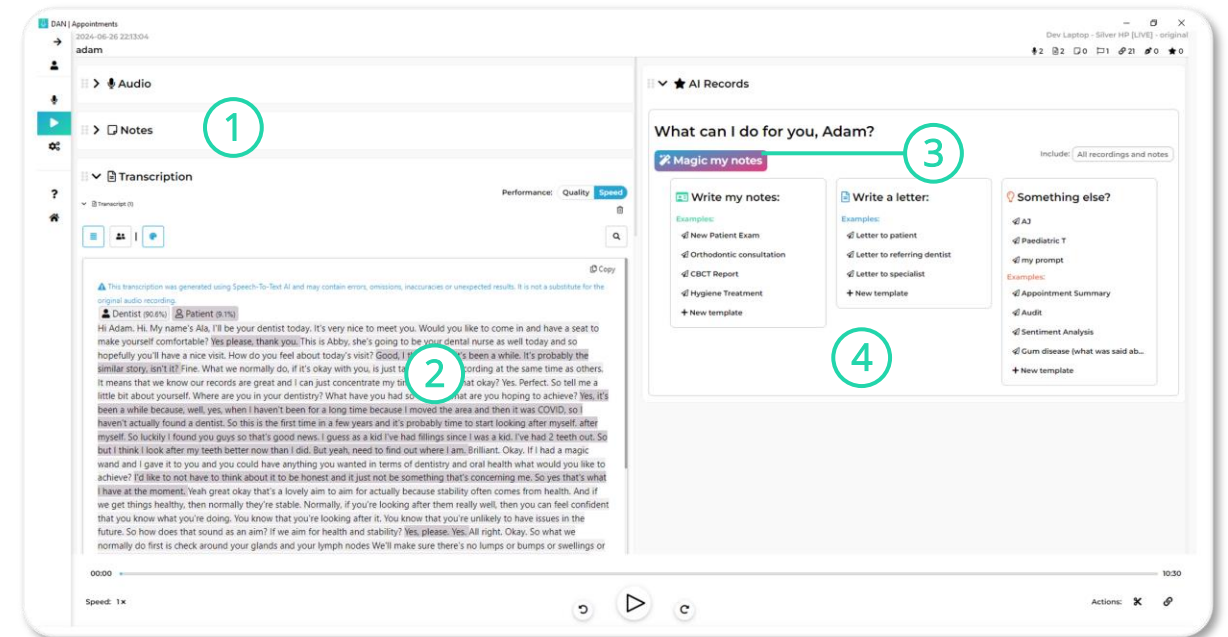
DAN | Appointments
2024-06-26 22:13:04
adam
Dev Laptop - Silver HP [LIVE] - original
2 2 0 1 21 0 0

Audio

Notes

1

Transcription

Performance: Quality Speed

Transcript (1)

Copy

This transcription was generated using Speech-To-Text AI and may contain errors, omissions, inaccuracies or unexpected results. It is not a substitute for the original audio recording.

Dentist (90.6%) Patient (9.1%)

Hi Adam. Hi. My name's Ala, I'll be your dentist today. It's very nice to meet you. Would you like to come in and have a seat to make yourself comfortable? Yes please, thank you. This is Abby, she's going to be your dental nurse as well today and so hopefully you'll have a nice visit. How do you feel about today's visit? Good, I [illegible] it's been a while. It's probably the similar story, isn't it? Fine. What we normally do, if it's okay with you, is just ta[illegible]cording at the same time as others. It means that we know our records are great and I can just concentrate my ti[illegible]at okay? Yes. Perfect. So tell me a little bit about yourself. Where are you in your dentistry? What have you had s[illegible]at are you hoping to achieve? Yes, it's been a while because, well, yes, when I haven't been for a long time because I moved the area and then it was COVID, so I haven't actually found a dentist. So this is the first time in a few years and it's probably time to start looking after myself. after myself. So luckily I found you guys so that's good news. I guess as a kid I've had fillings since I was a kid. I've had 2 teeth out. So but I think I look after my teeth better now than I did. But yeah, need to find out where I am. Brilliant. Okay. If I had a magic wand and I gave it to you and you could have anything you wanted in terms of dentistry and oral health what would you like to achieve? I'd like to not have to think about it to be honest and it just not be something that's concerning me. So yes that's what I have at the moment. Yeah great okay that's a lovely aim to aim for actually because stability often comes from health. And if we get things healthy, then normally they're stable. Normally, if you're looking after them really well, then you can feel confident that you know what you're doing. You know that you're looking after it. You know that you're unlikely to have issues in the future. So how does that sound as an aim? If we aim for health and stability? Yes, please. Yes. All right. Okay. So what we normally do first is check around your glands and your lymph nodes We'll make sure there's no lumps or bumps or swellings or

2

AI Records

What can I do for you, Adam?

Magic my notes

3

Include: All recordings and notes

Write my notes:
Examples:
New Patient Exam
Orthodontic consultation
CBCT Report
Hygiene Treatment
+ New template

Write a letter:
Examples:
Letter to patient
Letter to referring dentist
Letter to specialist
+ New template

Something else?
AJ
Paediatric T
my prompt
Examples:
Appointment Summary
Audit
Sentiment Analysis
Gum disease (what was said ab...
+ New template

4

00:00
10:30
Speed: 1×
Actions: